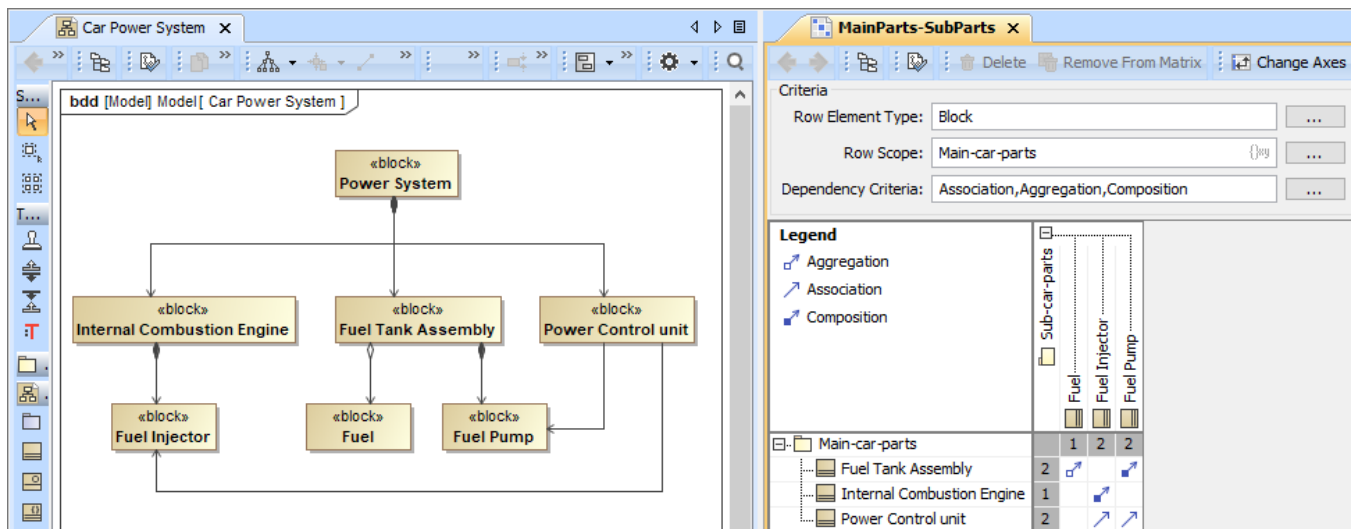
Car Power System

S...

T...

bdd [Model] Model [ Car Power System ]

«block»
Power System

«block»
Internal Combustion Engine

«block»
Fuel Tank Assembly

«block»
Power Control unit

«block»
Fuel Injector

«block»
Fuel

«block»
Fuel Pump

MainParts-SubParts

Delete
Remove From Matrix
Change Axes

Criteria

Row Element Type: Block

Row Scope: Main-car-parts

Dependency Criteria: Association,Aggregation,Composition

Legend
Aggregation
Association
Composition

Sub-car-parts
Fuel
Fuel Injector
Fuel Pump

| | 1 | 2 | 2 |
|---|---|---|---|
| Main-car-parts | | | |
| Fuel Tank Assembly 2 | ↗ | | ↗ |
| Internal Combustion Engine 1 | | ↗ | |
| Power Control unit 2 | | ↗ | ↗ |